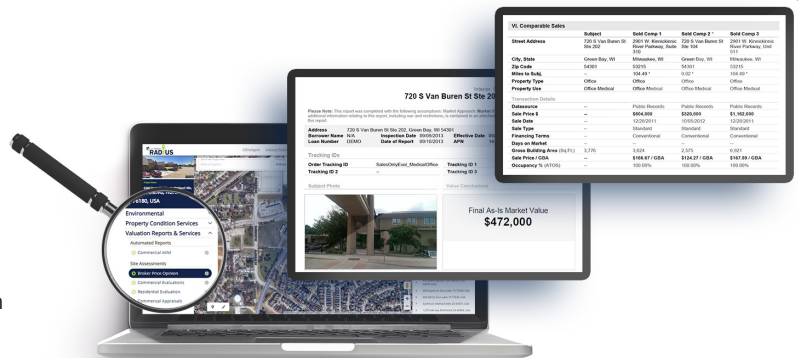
VI. Comparable Sales

| | Subject | Sold Comp 1 | Sold Comp 2 * | Sold Comp 3 |
|---|---|---|---|---|
| Street Address | 720 S Van Buren St Ste 202 | 2001 W. Kennickinnic River Parkway, Suite 310 | 720 S Van Buren St Ste 104 | 2001 W. Kennickinnic River Parkway, Unit 511 |
| City, State | Green Bay, WI | Milwaukee, WI | Green Bay, WI | Milwaukee, WI |
| Zip Code | 54301 | 53215 | 54301 | 53215 |
| Miles to Subj. | -- | 104.49 * | 0.02 * | 104.49 * |
| Property Type | Office | Office | Office | Office |
| Property Use | Office Medical | Office Medical | Office Medical | Office Medical |
| Transaction Details | | | | |
| Datasource | -- | Public Records | Public Records | Public Records |
| Sale Price $ | -- | $604,000 | $320,000 | $1,162,000 |
| Sale Date | -- | 12/20/2011 | 10/05/2012 | 12/20/2011 |
| Sale Type | -- | Standard | Standard | Standard |
| Financing Terms | -- | Conventional | Conventional | Conventional |
| Days on Market | -- | -- | -- | -- |
| Gross Building Area (Sq.Ft.) | 3,776 | 3,624 | 2,575 | 6,921 |
| Sale Price / GBA | -- | $166.67 / GBA | $124.27 / GBA | $167.89 / GBA |
| Occupancy % (ATOS) | -- | 100.00% | 100.00% | 100.00% |

720 S Van Buren St Ste 20

Please Note: This report was completed with the following assumptions: Market Approach. Market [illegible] additional information relating to this report, including use and restrictions, is contained in an attached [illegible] this report.

Address 720 S Van Buren St Ste 202, Green Bay, WI 54301
Borrower Name N/A Inspection Date 09/09/2013 Effective Date
Loan Number DEMO Date of Report 09/10/2013 APN

Tracking IDs
Order Tracking ID SalesOnlyEval_MedicalOffice Tracking ID 1
Tracking ID 2 -- Tracking ID 3

Subject Photo

Value Conclusions

Final As-Is Market Value
$472,000

RADIUS

6180, USA
Environmental
Property Condition Services
Valuation Reports & Services
Automated Reports
Commercial AVM
Site Assessments
Broker Price Opinion
Commercial Evaluations
Residential Evaluation
Commercial Appraisals